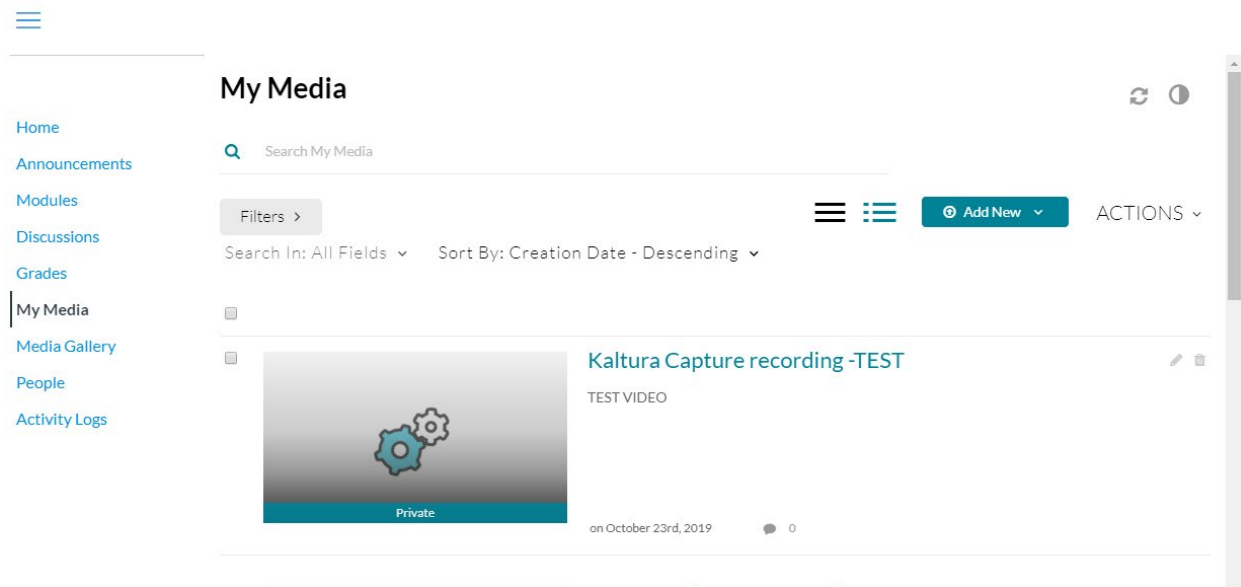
Home
Announcements
Modules
Discussions
Grades
My Media
Media Gallery
People
Activity Logs

My Media

Search My Media

Filters >

Add New

ACTIONS

Search In: All Fields

Sort By: Creation Date - Descending

Private

Kaltura Capture recording -TEST

TEST VIDEO

on October 23rd, 2019

0